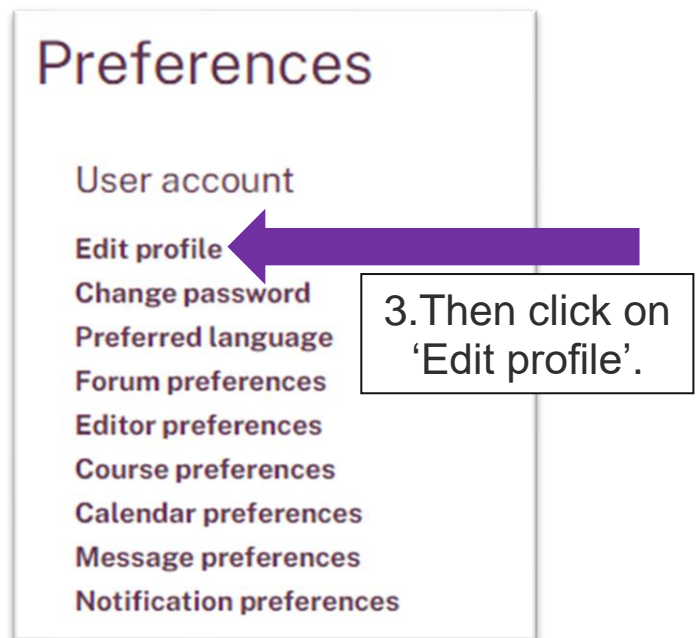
Preferences

User account

Edit profile
Change password
Preferred language
Forum preferences
Editor preferences
Course preferences
Calendar preferences
Message preferences
Notification preferences

3.Then click on 'Edit profile'.